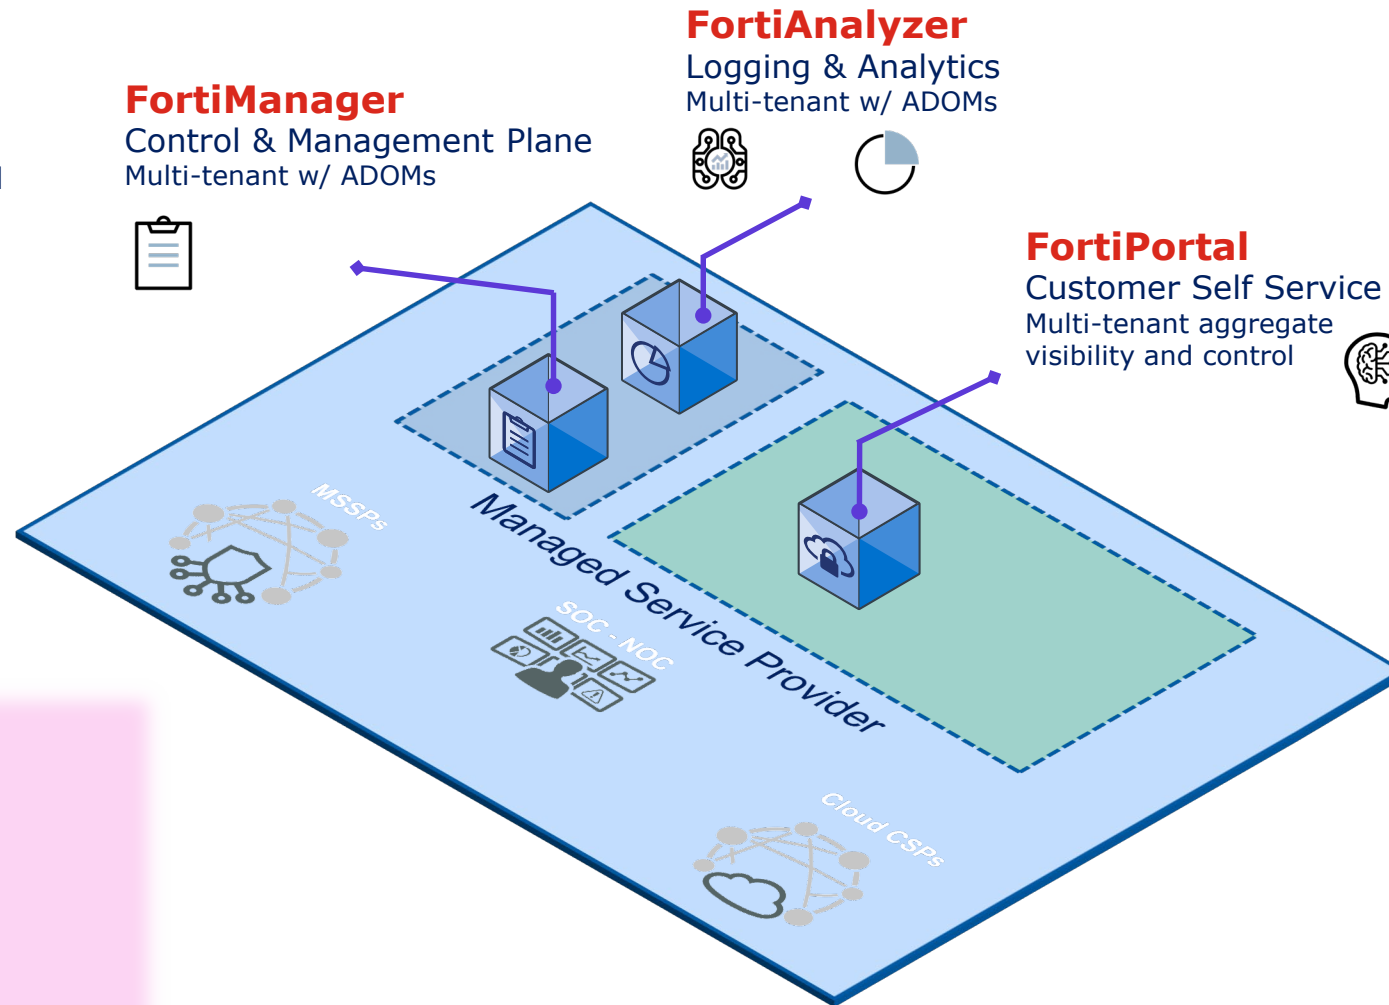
FortiAnalyzer
Logging & Analytics
Multi-tenant w/ ADOMs

FortiManager
Control & Management Plane
Multi-tenant w/ ADOMs

FortiPortal
Customer Self Service
Multi-tenant aggregate visibility and control

MSSPs

Managed Service Provider

SOC - NOC

Cloud CSPs